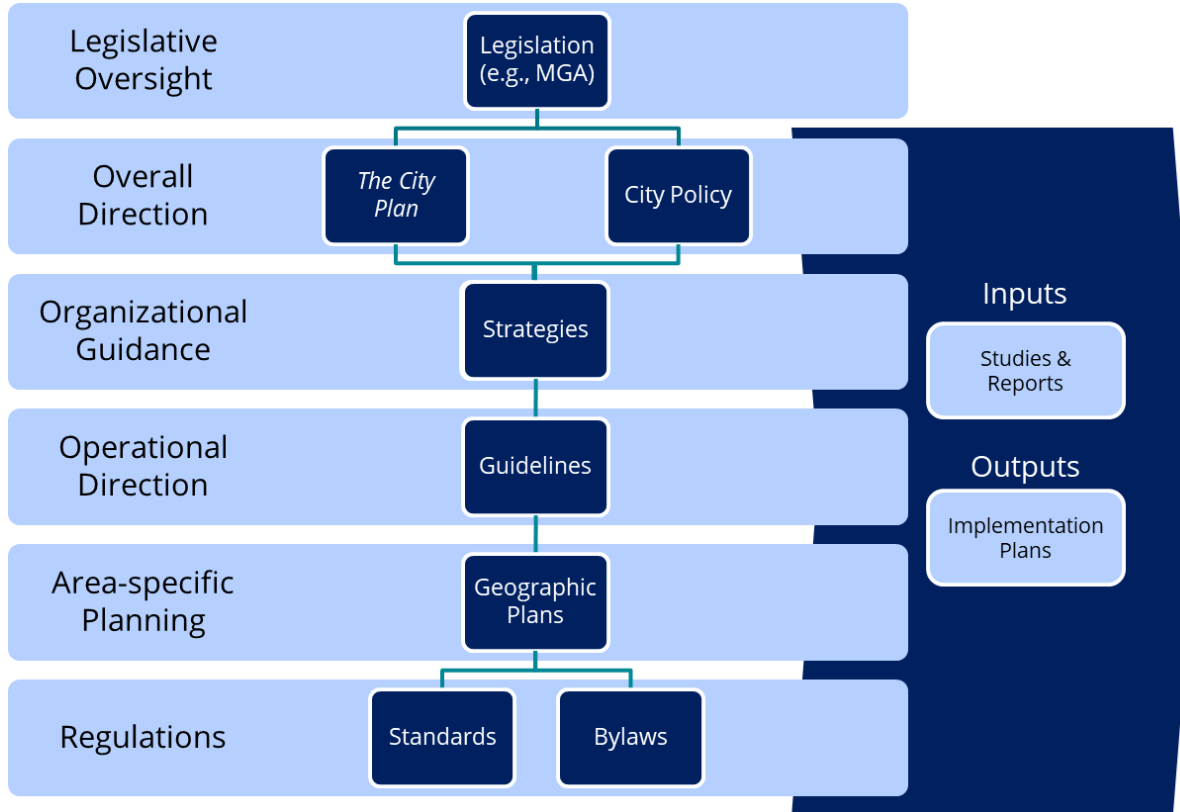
Legislative Oversight

Legislation (e.g., MGA)

Overall Direction

The City Plan

City Policy

Organizational Guidance

Strategies

Operational Direction

Guidelines

Area-specific Planning

Geographic Plans

Regulations

Standards

Bylaws

Inputs

Studies & Reports

Outputs

Implementation Plans